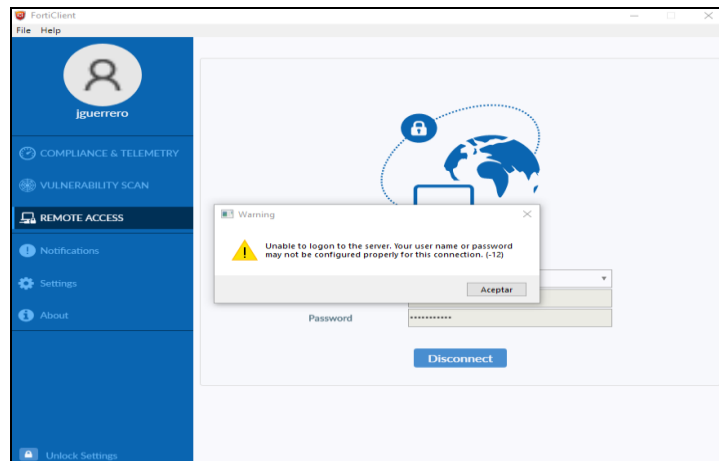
FortiClient
File Help

jguerrero

COMPLIANCE & TELEMETRY
VULNERABILITY SCAN
REMOTE ACCESS
Notifications
Settings
About

Unlock Settings

Warning

Unable to logon to the server. Your user name or password may not be configured properly for this connection. (-12)

Aceptar

Password ••••••••••••

Disconnect